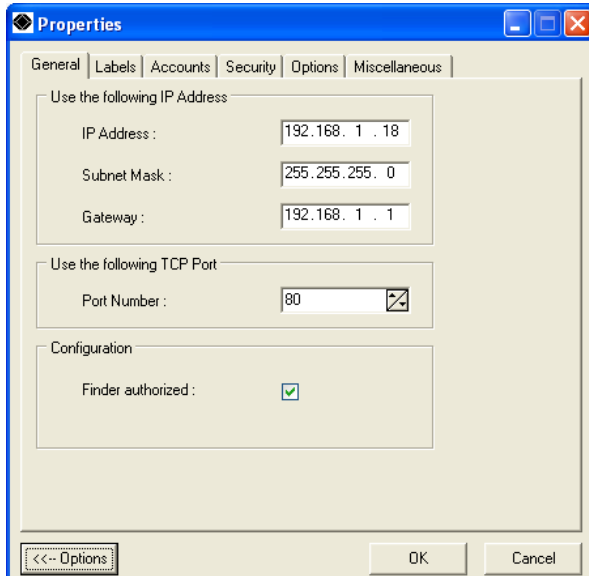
Properties

General | Labels | Accounts | Security | Options | Miscellaneous

Use the following IP Address

IP Address : 192.168. 1 . 18

Subnet Mask : 255.255.255. 0

Gateway : 192.168. 1 . 1

Use the following TCP Port

Port Number : 80

Configuration

Finder authorized :

<<-- Options

OK

Cancel